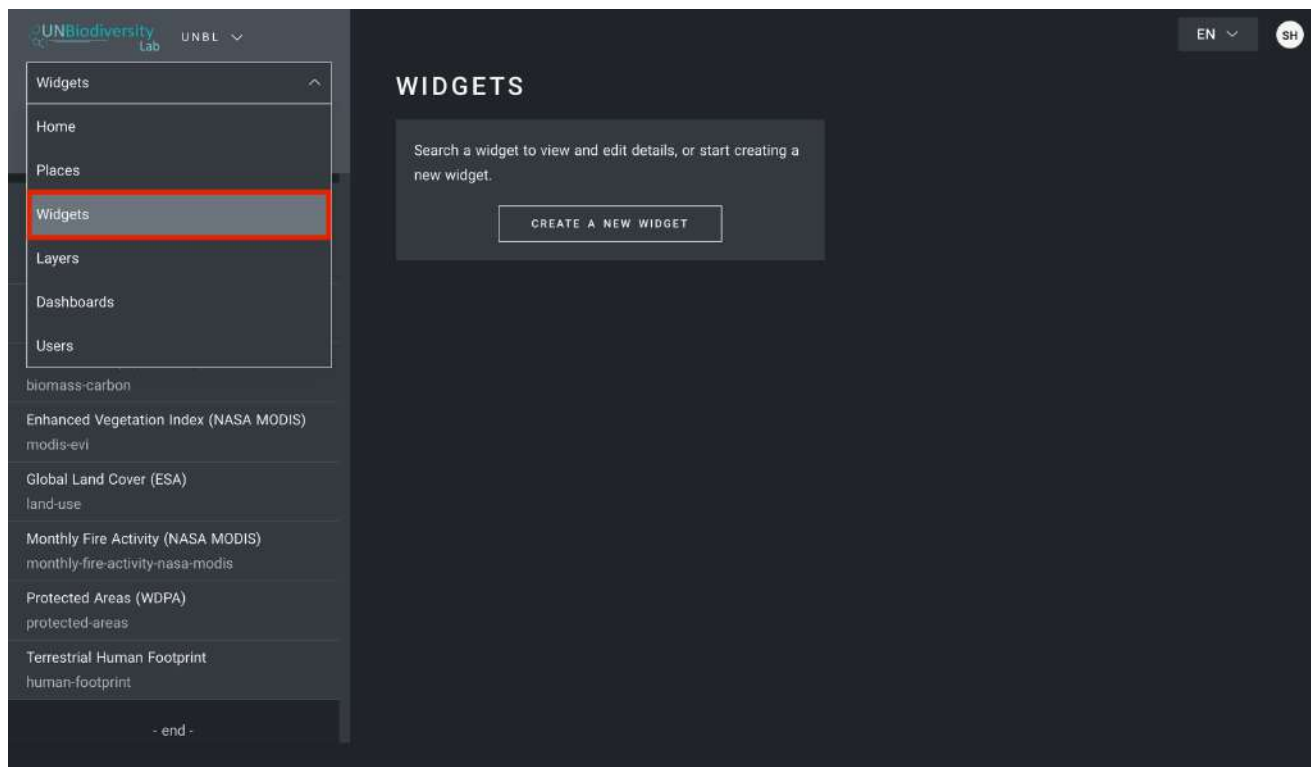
UNBiodiversity Lab UNBL

EN SH

Widgets

Home

Places

Widgets

Layers

Dashboards

Users

biomass-carbon

Enhanced Vegetation Index (NASA MODIS)
modis-evi

Global Land Cover (ESA)
land-use

Monthly Fire Activity (NASA MODIS)
monthly-fire-activity-nasa-modis

Protected Areas (WDPA)
protected-areas

Terrestrial Human Footprint
human-footprint

- end -

WIDGETS

Search a widget to view and edit details, or start creating a new widget.

CREATE A NEW WIDGET